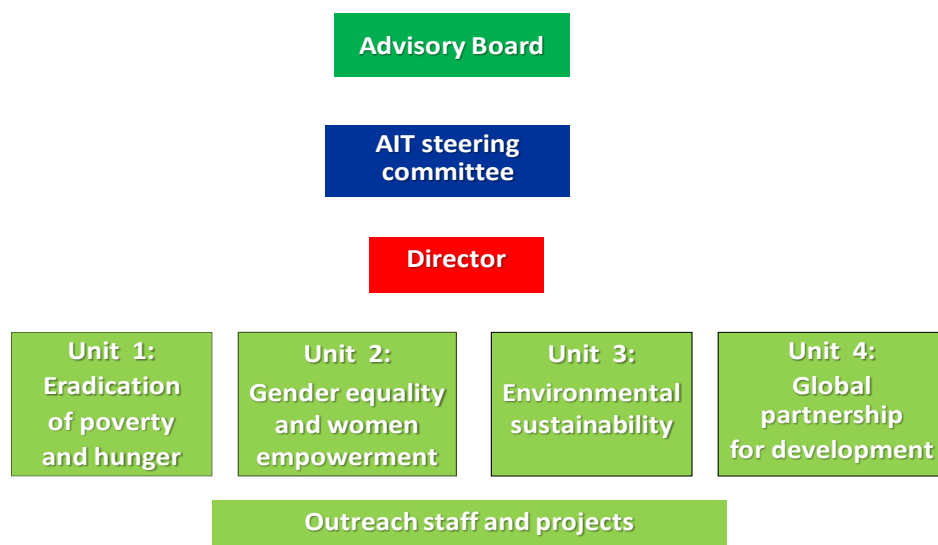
Advisory Board

AIT steering committee

Director

Unit 1: Eradication of poverty and hunger

Unit 2: Gender equality and women empowerment

Unit 3: Environmental sustainability

Unit 4: Global partnership for development

Outreach staff and projects